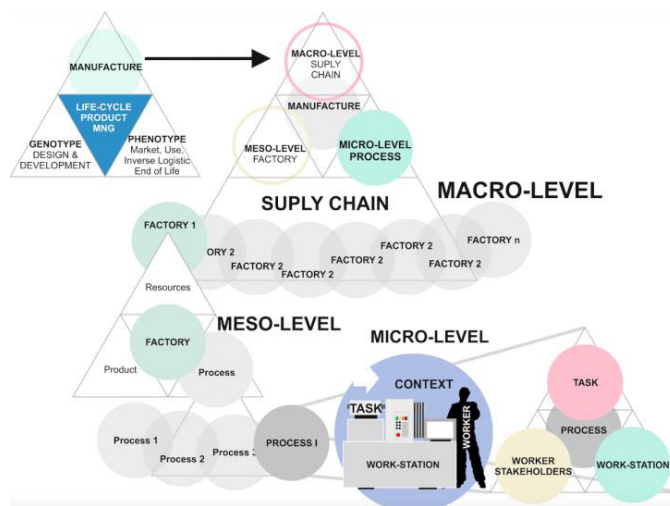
MANUFACTURE

LIFE-CYCLE PRODUCT MNG

GENOTYPE DESIGN & DEVELOPMENT

PHENOTYPE Market, Use, Inverse Logistic End of Life

MACRO-LEVEL SUPLY CHAIN

MANUFACTURE

MESO-LEVEL FACTORY

MICRO-LEVEL PROCESS

SUPLY CHAIN

MACRO-LEVEL

FACTORY 1

ORY 2

FACTORY 2

FACTORY 2

FACTORY 2

FACTORY 2

FACTORY 2

FACTORY n

Resources

MESO-LEVEL

FACTORY

Product

Process

MICRO-LEVEL

CONTEXT

"TASK"

WORKER

TASK

PROCESS

Process 1

Process 2

Process 3

PROCESS I

WORK-STATION

WORKER STAKEHOLDERS

WORK-STATION